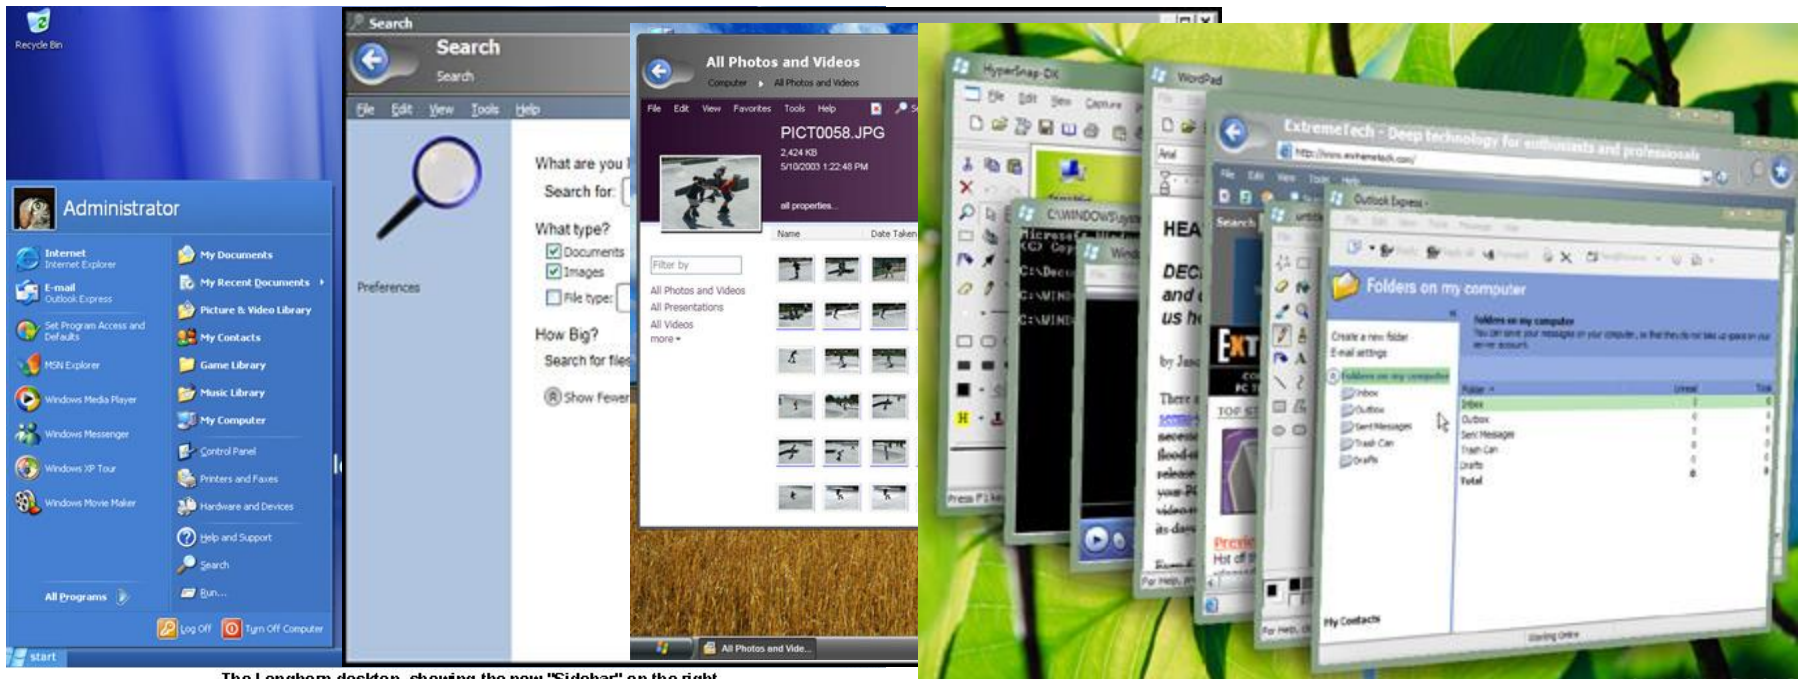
Recycle Bin

Administrator

Internet
Internet Explorer

E-mail
Outlook Express

Set Program Access and Defaults

MSN Explorer

Windows Media Player

Windows Messenger

Windows XP Tour

Windows Movie Maker

All Programs

My Documents

My Recent Documents

Picture & Video Library

My Contacts

Game Library

Music Library

My Computer

Control Panel

Printers and Faxes

Hardware and Devices

Help and Support

Search

Run...

Log Off

Turn Off Computer

start

Search

Search

Search

File Edit View Tools Help

Preferences

What are you l

Search for:

What type?

Documents

Images

File type:

How Big?

Search for files

Show Fewer

All Photos and Videos

Computer All Photos and Videos

File Edit View Favorites Tools Help

PICT0058.JPG

2,424 KB

5/10/2003 1:22:48 PM

all properties...

Filter by

All Photos and Videos

All Presentations

All Videos

more

Name

Date Taken

All Photos and Vide...

HyperSnap-DX

File Edit View Capture

C:\WINDOWS\sys

Microsoft

(C) Copy

C:\Docu

C:\WIND

C:\WIND

WordPad

HEA

DEC

and

us h

by Jas

There

EXT

TOP ST

Press F1 for

For Help, pr

ExtremeTech - Deep technology for enthusiasts and professionals

Outlook Express

Folders on my computer

Create a new folder

E-mail settings

Folders on my computer

Inbox

Outbox

Sent Messages

Trash Can

Drafts

Folders on my computer

Inbox

Outbox

Sent Message

Trash Can

Drafts

Total

My Contacts

The Longhorn desktop, showing the new "Sidebar" on the right